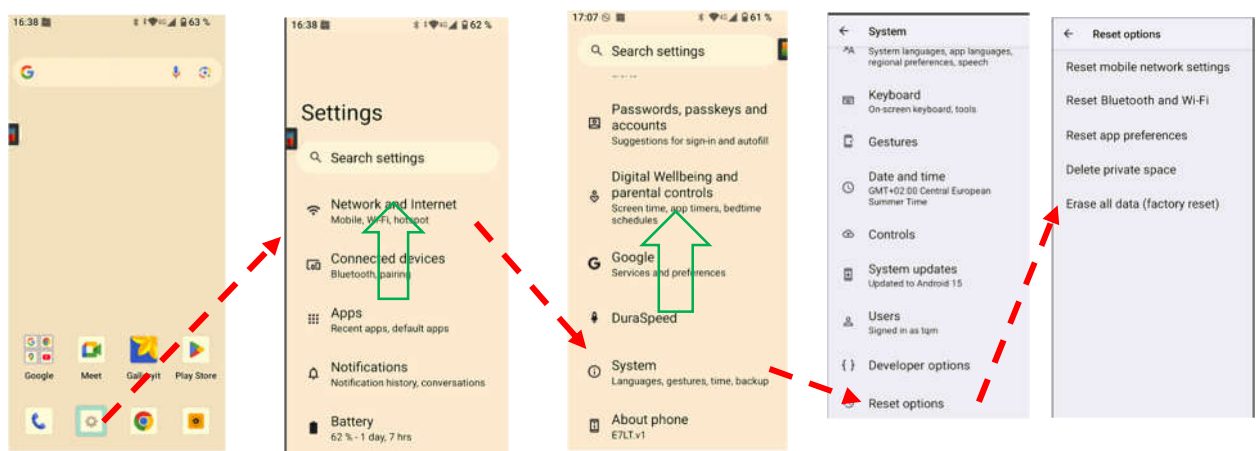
16:38 63 %

Google Meet Gallery Play Store

16:38 62 %

Settings

Search settings

Network and Internet
Mobile, Wi-Fi, hotspot

Connected devices
Bluetooth, pairing

Apps
Recent apps, default apps

Notifications
Notification history, conversations

Battery
62 % - 1 day, 7 hrs

17:07 61 %

Search settings

Passwords, passkeys and accounts
Suggestions for sign-in and autofill

Digital Wellbeing and parental controls
Screen time, app timers, bedtime schedules

Google
Services and preferences

DuraSpeed

System
Languages, gestures, time, backup

About phone
E7LT.v1

System

System languages, app languages, regional preferences, speech

Keyboard
On-screen keyboard, tools

Gestures

Date and time
GMT+02:00 Central European Summer Time

Controls

System updates
Updated to Android 15

Users
Signed in as tqm

Developer options

Reset options

Reset options

Reset mobile network settings

Reset Bluetooth and Wi-Fi

Reset app preferences

Delete private space

Erase all data (factory reset)